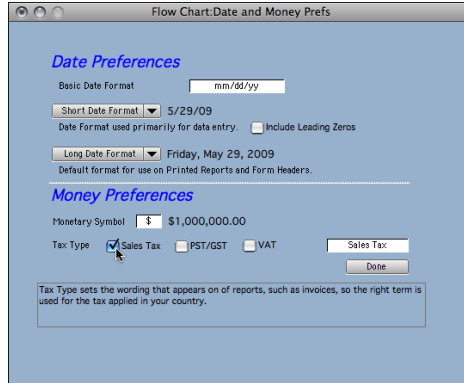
Flow Chart:Date and Money Prefs

Date Preferences

Basic Date Format mm/dd/yy

Short Date Format 5/29/09

Date Format used primarily for data entry. Include Leading Zeros

Long Date Format Friday, May 29, 2009

Default format for use on Printed Reports and Form Headers.

Money Preferences

Monetary Symbol $ $1,000,000.00

Tax Type Sales Tax PST/GST VAT Sales Tax

Done

Tax Type sets the wording that appears on of reports, such as invoices, so the right term is used for the tax applied in your country.